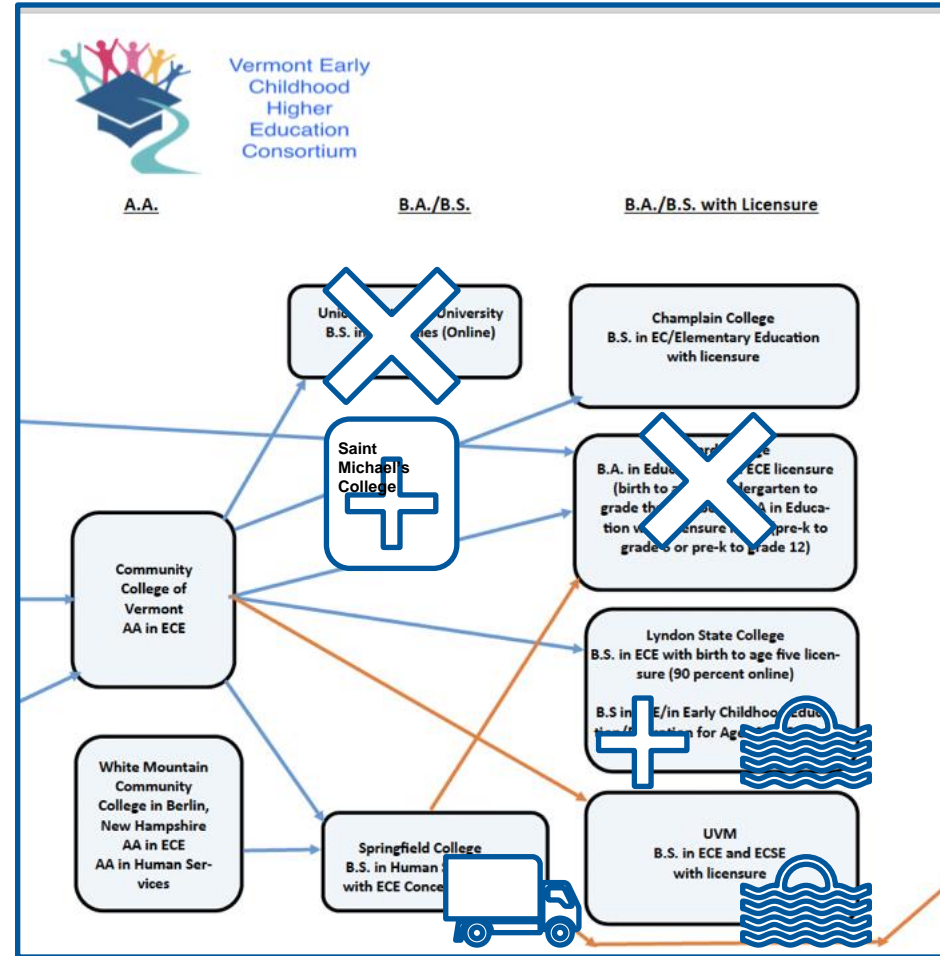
Vermont Early Childhood Higher Education Consortium

A.A.

B.A./B.S.

B.A./B.S. with Licensure

Unio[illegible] University
B.S. in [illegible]es (Online)

Champlain College
B.S. in EC/Elementary Education with licensure

Saint Michael's College

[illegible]e
B.A. in Educ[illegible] ECE licensure (birth to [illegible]dergarten to grade th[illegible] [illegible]A in Education w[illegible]ensure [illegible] pre-k to grade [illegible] or pre-k to grade 12)

Community College of Vermont
AA in ECE

Lyndon State College
B.S. in ECE with birth to age five licensure (90 percent online)

B.S in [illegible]E/in Early Childhoo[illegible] Educa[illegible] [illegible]tion for Ag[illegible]

White Mountain Community College in Berlin, New Hampshire
AA in ECE
AA in Human Services

Springfield College
B.S. in Human S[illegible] with ECE Conce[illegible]

UVM
B.S. in ECE and ECSE with licensure